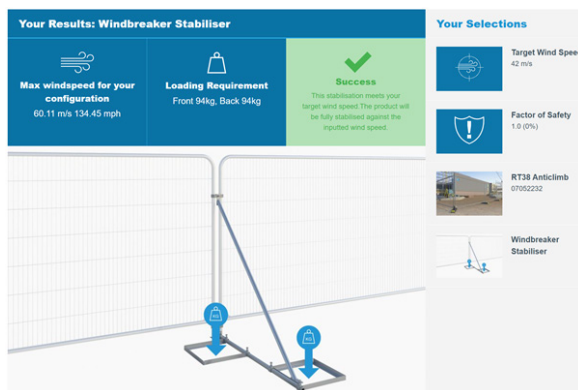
Your Results: Windbreaker Stabiliser

Max windspeed for your configuration
60.11 m/s 134.45 mph

Loading Requirement
Front 94kg, Back 94kg

Success
This stabilisation meets your target wind speed The product will be fully stabilised against the inputted wind speed.

Your Selections

Target Wind Spee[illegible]
42 m/s

Factor of Safety
1.0 (0%)

RT38 Anticlimb
07052232

Windbreaker Stabiliser